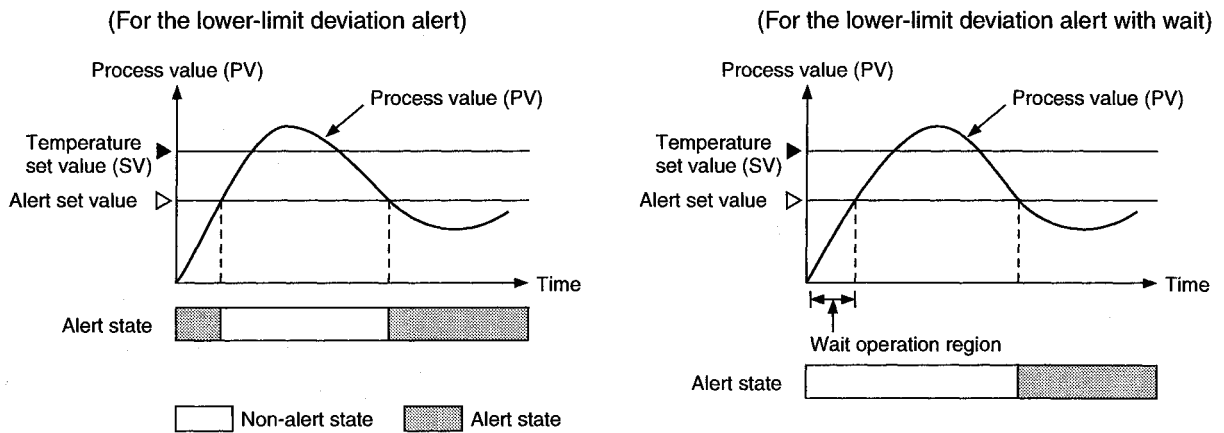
(For the lower-limit deviation alert)

Process value (PV)

Process value (PV)

Temperature set value (SV)

Alert set value

Time

Alert state

(For the lower-limit deviation alert with wait)

Process value (PV)

Process value (PV)

Temperature set value (SV)

Alert set value

Time

Wait operation region

Alert state

Non-alert state

Alert state